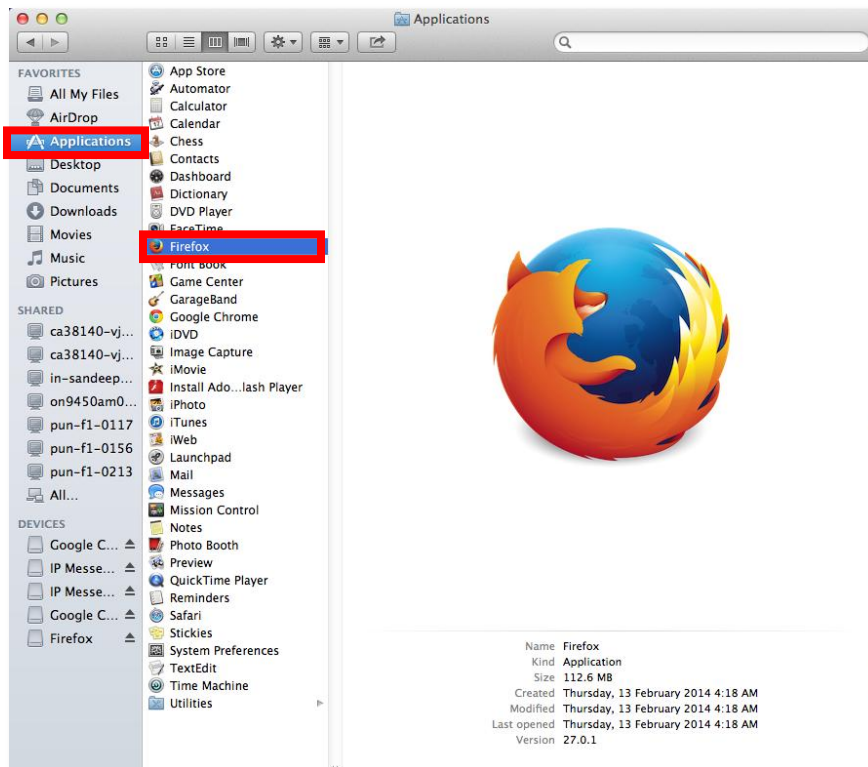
Applications

FAVORITES
All My Files
AirDrop
Applications
Desktop
Documents
Downloads
Movies
Music
Pictures

SHARED
ca38140-vj...
ca38140-vj...
in-sandeep...
on9450am0...
pun-f1-0117
pun-f1-0156
pun-f1-0213
All...

DEVICES
Google C...
IP Messe...
IP Messe...
Google C...
Firefox

App Store
Automator
Calculator
Calendar
Chess
Contacts
Dashboard
Dictionary
DVD Player
FaceTime
Firefox
Font Book
Game Center
GarageBand
Google Chrome
iDVD
Image Capture
iMovie
Install Ado...lash Player
iPhoto
iTunes
iWeb
Launchpad
Mail
Messages
Mission Control
Notes
Photo Booth
Preview
QuickTime Player
Reminders
Safari
Stickies
System Preferences
TextEdit
Time Machine
Utilities

Name Firefox
Kind Application
Size 112.6 MB
Created Thursday, 13 February 2014 4:18 AM
Modified Thursday, 13 February 2014 4:18 AM
Last opened Thursday, 13 February 2014 4:18 AM
Version 27.0.1